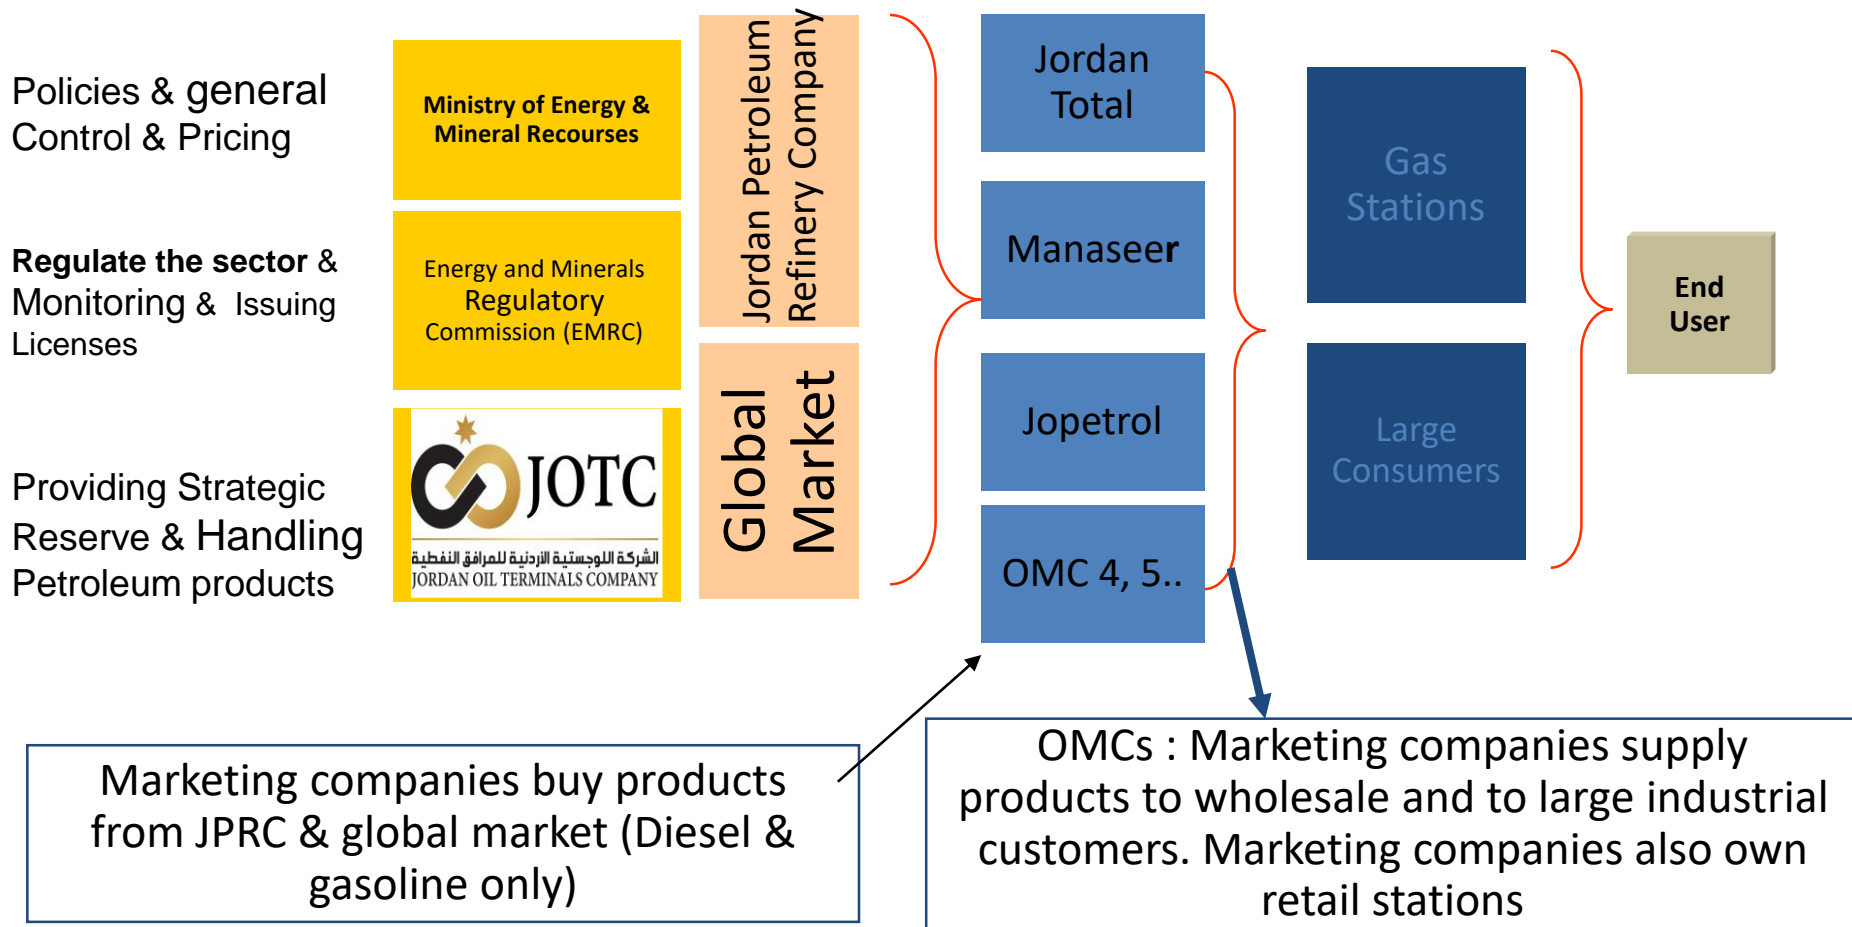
Policies & general Control & Pricing

Ministry of Energy & Mineral Recourses

Regulate the sector & Monitoring & Issuing Licenses

Energy and Minerals Regulatory Commission (EMRC)

Providing Strategic Reserve & Handling Petroleum products

JOTC
الشركة اللوجستية الأردنية للمرافق النفطية
JORDAN OIL TERMINALS COMPANY

Jordan Petroleum Refinery Company

Global Market

Jordan Total

Manaseer

Jopetrol

OMC 4, 5..

Gas Stations

Large Consumers

End User

Marketing companies buy products from JPRC & global market (Diesel & gasoline only)

OMCs : Marketing companies supply products to wholesale and to large industrial customers. Marketing companies also own retail stations